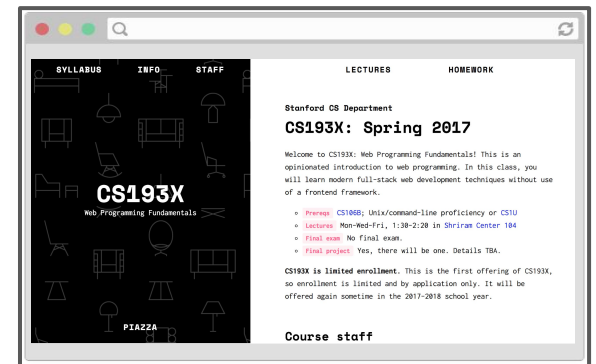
SYLLABUS INFO STAFF

CS193X
Web Programming Fundamentals

PIAZZA

LECTURES HOMEWORK

Stanford CS Department

CS193X: Spring 2017

Welcome to CS193X: Web Programming Fundamentals! This is an opinionated introduction to web programming. In this class, you will learn modern full-stack web development techniques without use of a frontend framework.

- Prereqs CS106B; Unix/command-line proficiency or CS1U
- Lectures Mon-Wed-Fri, 1:30-2:20 in Shriram Center 104
- Final exam No final exam.
- Final project Yes, there will be one. Details TBA.

CS193X is limited enrollment. This is the first offering of CS193X, so enrollment is limited and by application only. It will be offered again sometime in the 2017-2018 school year.

Course staff